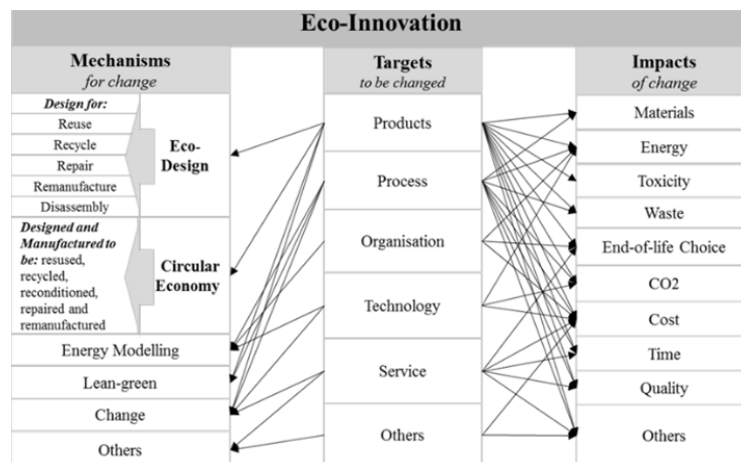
Eco-Innovation

Mechanisms
for change

Design for:
Reuse
Recycle
Repair
Remanufacture
Disassembly

Eco-Design

Designed and Manufactured to be: resused, recycled, reconditioned, repaired and remanufactured

Circular Economy

Energy Modelling
Lean-green
Change
Others

Targets
to be changed

Products
Process
Organisation
Technology
Service
Others

Impacts
of change

Materials
Energy
Toxicity
Waste
End-of-life Choice
CO2
Cost
Time
Quality
Others